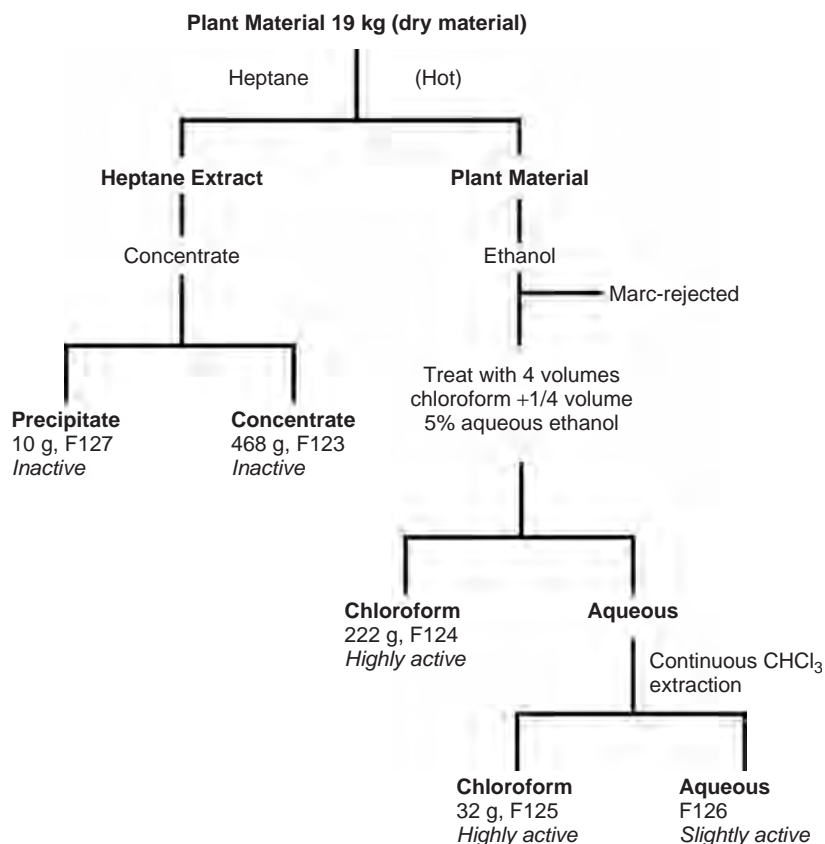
Plant Material 19 kg (dry material)

Heptane (Hot)

Heptane Extract

Concentrate

Precipitate
10 g, F127
Inactive

Concentrate
468 g, F123
Inactive

Plant Material

Ethanol

Marc-rejected

Treat with 4 volumes chloroform +1/4 volume 5% aqueous ethanol

Chloroform
222 g, F124
Highly active

Aqueous

Continuous $CHCl_3$ extraction

Chloroform
32 g, F125
Highly active

Aqueous
F126
Slightly active